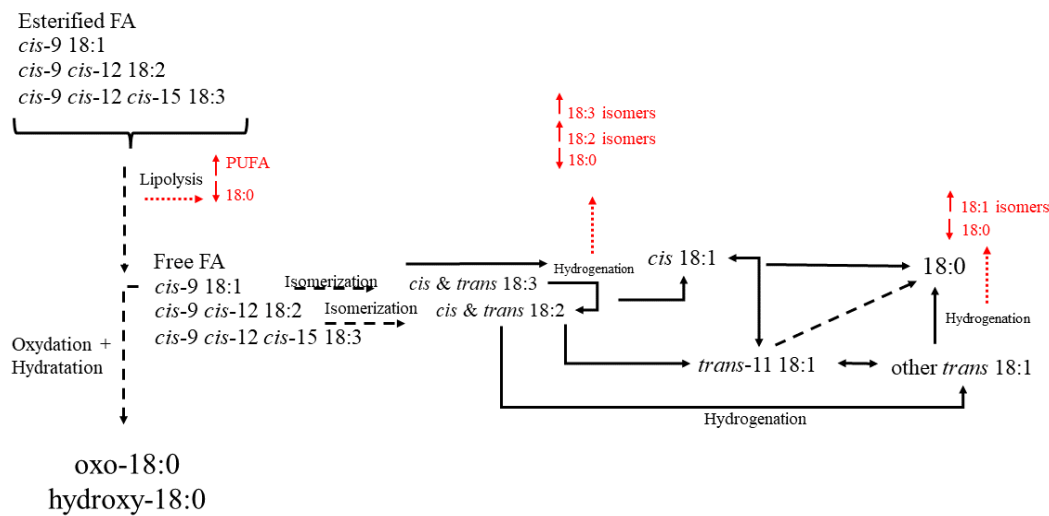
Esterified FA
cis-9 18:1
cis-9 cis-12 18:2
cis-9 cis-12 cis-15 18:3

Lipolysis
↑ PUFA
↓ 18:0

↑ 18:3 isomers
↑ 18:2 isomers
↓ 18:0

↑ 18:1 isomers
↓ 18:0

Free FA
cis-9 18:1
cis-9 cis-12 18:2
cis-9 cis-12 cis-15 18:3

Isomerization
Isomerization

cis & trans 18:3
cis & trans 18:2

Hydrogenation

cis 18:1

18:0

Hydrogenation

Oxydation + Hydratation

trans-11 18:1

other trans 18:1

Hydrogenation

oxo-18:0
hydroxy-18:0